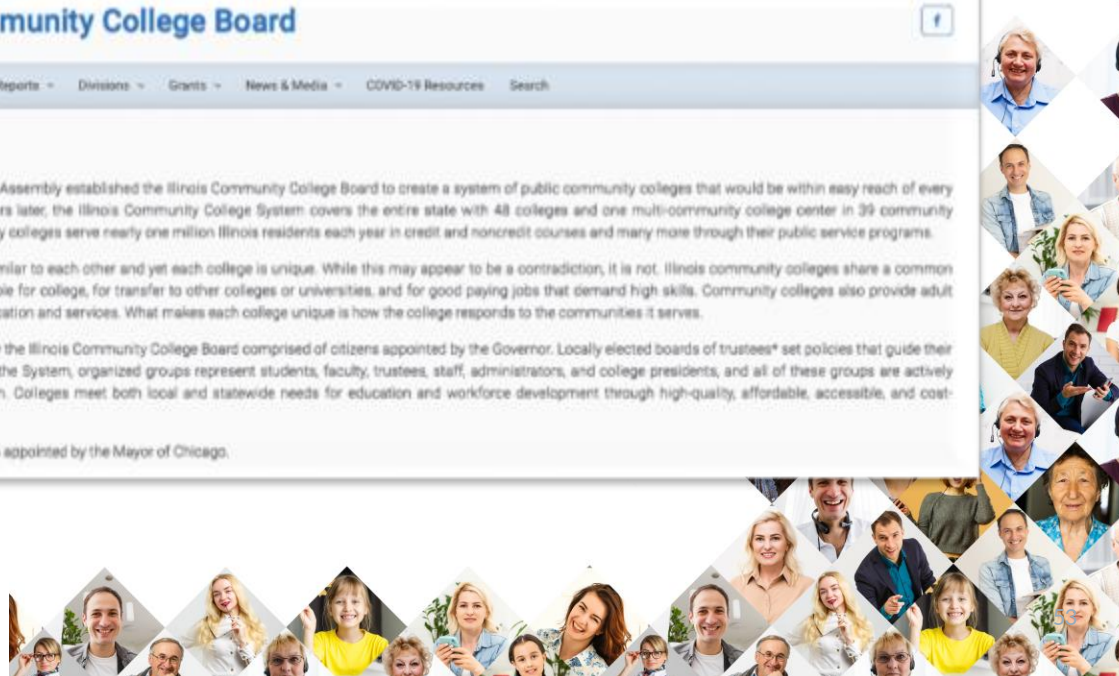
munity College Board

f

Reports ⌄ Divisions ⌄ Grants ⌄ News & Media ⌄ COVID-19 Resources Search

Assembly established the Illinois Community College Board to create a system of public community colleges that would be within easy reach of every rs later, the Illinois Community College System covers the entire state with 48 colleges and one multi-community college center in 39 community y colleges serve nearly one million Illinois residents each year in credit and noncredit courses and many more through their public service programs.

milar to each other and yet each college is unique. While this may appear to be a contradiction, it is not. Illinois community colleges share a common ble for college, for transfer to other colleges or universities, and for good paying jobs that demand high skills. Community colleges also provide adult cation and services. What makes each college unique is how the college responds to the communities it serves.

e the Illinois Community College Board comprised of citizens appointed by the Governor. Locally elected boards of trustees* set policies that guide their the System, organized groups represent students, faculty, trustees, staff, administrators, and college presidents, and all of these groups are actively n. Colleges meet both local and statewide needs for education and workforce development through high-quality, affordable, accessible, and cost-

appointed by the Mayor of Chicago.

53